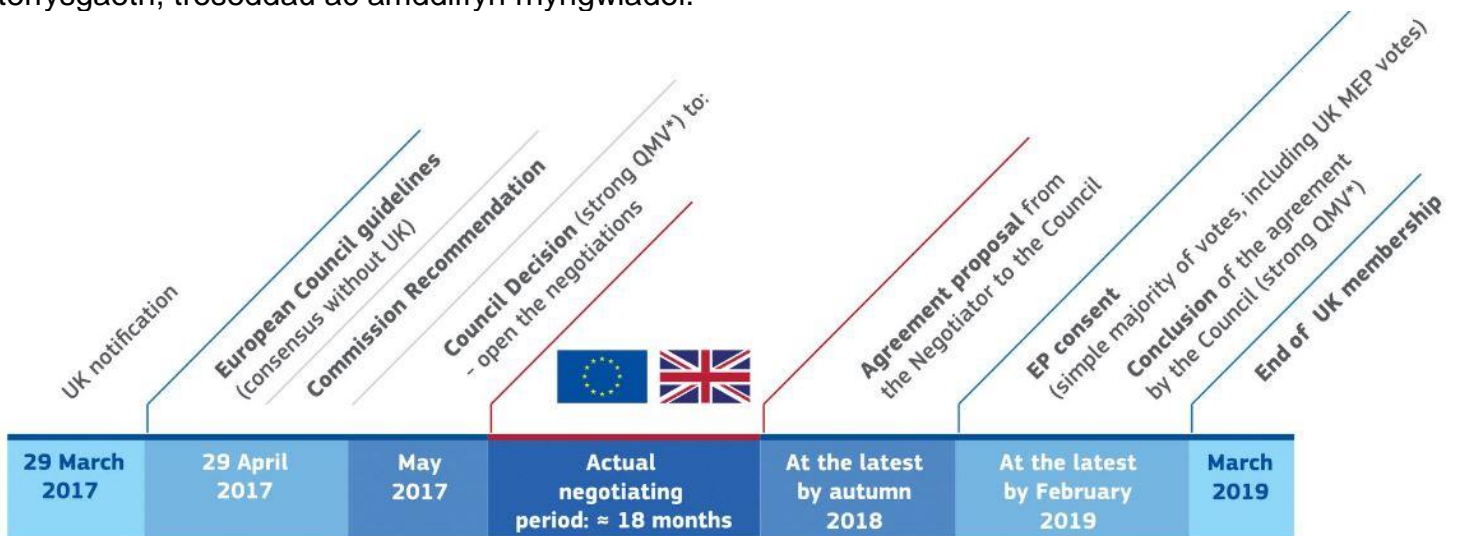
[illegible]

UK notification

European Council guidelines (consensus without UK)

Commission Recommendation

Council Decision (strong QMV*) to: - open the negotiations

Agreement proposal from the Negotiator to the Council

EP consent (simple majority of votes, including UK MEP votes)

Conclusion of the agreement by the Council (strong QMV*)

End of UK membership

| 29 March 2017 | 29 April 2017 | May 2017 | Actual negotiating period: ≈ 18 months | At the latest by autumn 2018 | At the latest by February 2019 | March 2019 |
|---|---|---|---|---|---|---|